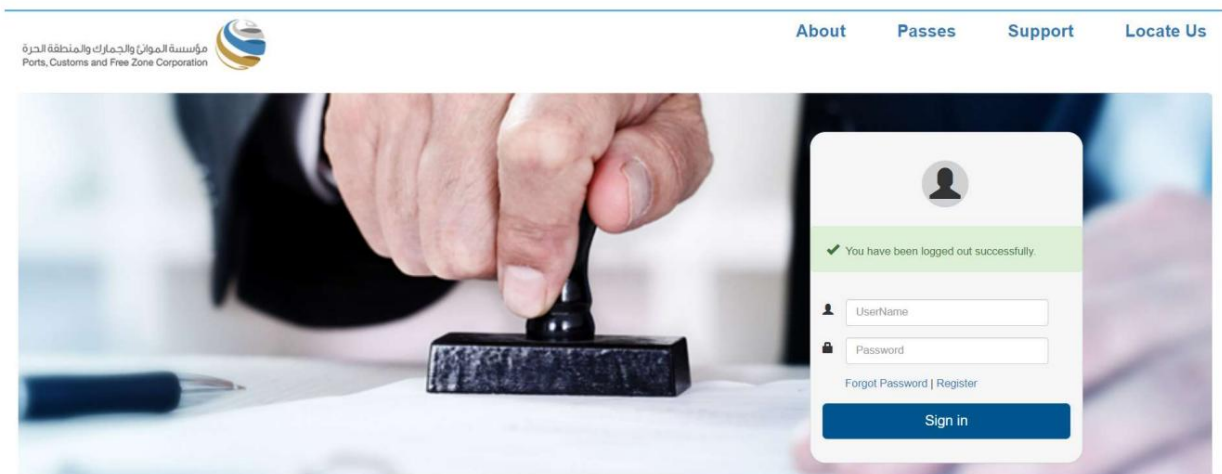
مؤسسة الموانئ والجمارك والمنطقة الحرة
Ports, Customs and Free Zone Corporation

About Passes Support Locate Us

You have been logged out successfully.

UserName

Password

Forgot Password | Register

Sign in